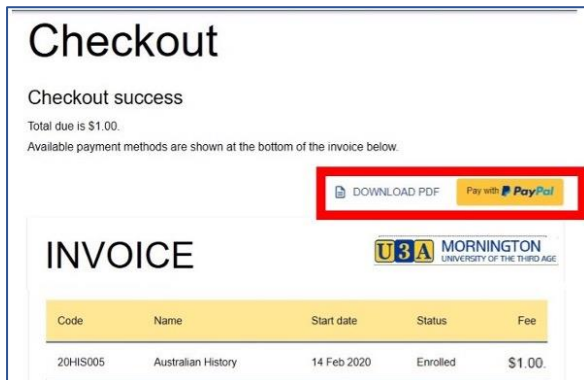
Checkout

Checkout success

Total due is $1.00.

Available payment methods are shown at the bottom of the invoice below.

DOWNLOAD PDF

Pay with PayPal

INVOICE

U3A MORNINGTON UNIVERSITY OF THE THIRD AGE

| Code | Name | Start date | Status | Fee |
|---|---|---|---|---|
| 20HIS005 | Australian History | 14 Feb 2020 | Enrolled | $1.00. |